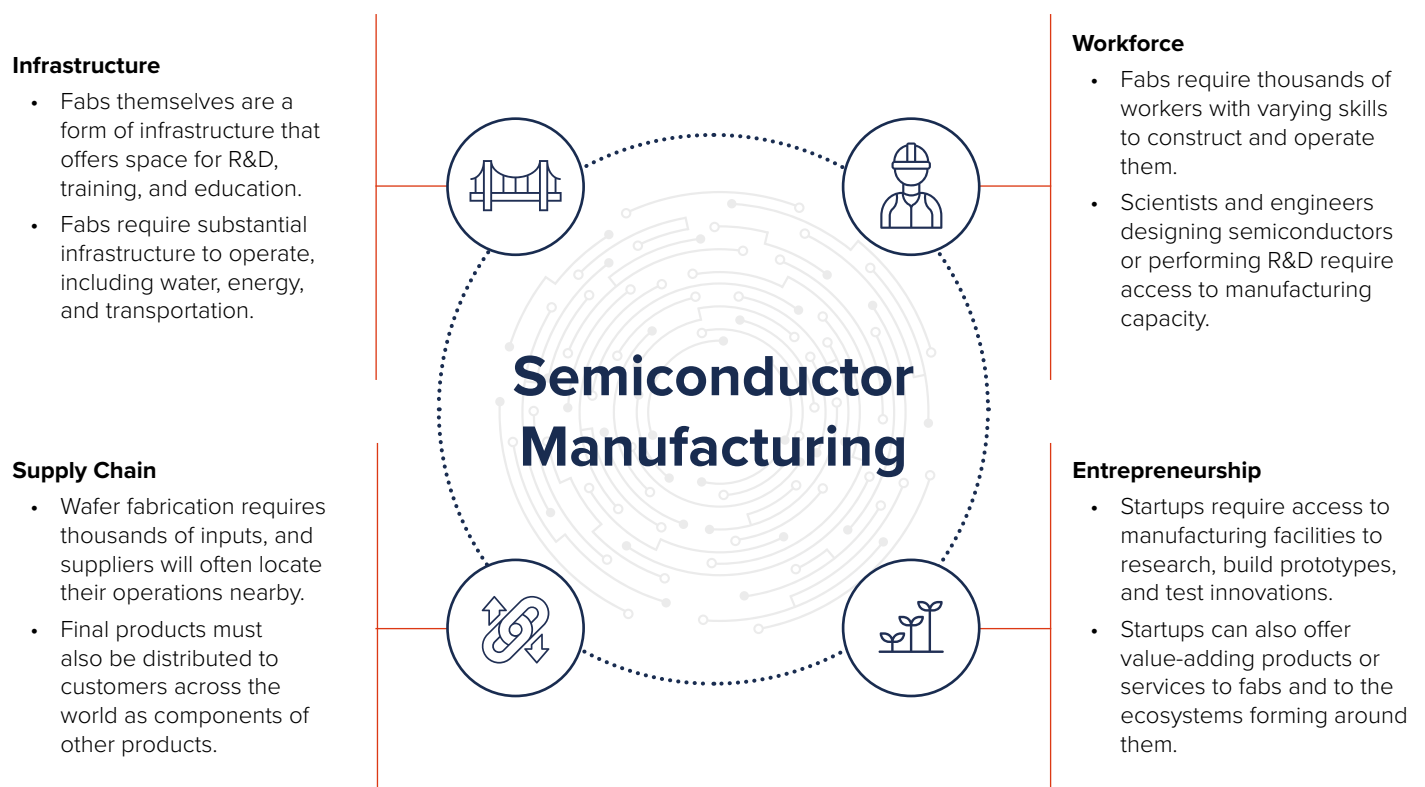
**Infrastructure**

- Fabs themselves are a form of infrastructure that offers space for R&D, training, and education.
- Fabs require substantial infrastructure to operate, including water, energy, and transportation.

**Workforce**

- Fabs require thousands of workers with varying skills to construct and operate them.
- Scientists and engineers designing semiconductors or performing R&D require access to manufacturing capacity.

Semiconductor Manufacturing

**Supply Chain**

- Wafer fabrication requires thousands of inputs, and suppliers will often locate their operations nearby.
- Final products must also be distributed to customers across the world as components of other products.

**Entrepreneurship**

- Startups require access to manufacturing facilities to research, build prototypes, and test innovations.
- Startups can also offer value-adding products or services to fabs and to the ecosystems forming around them.